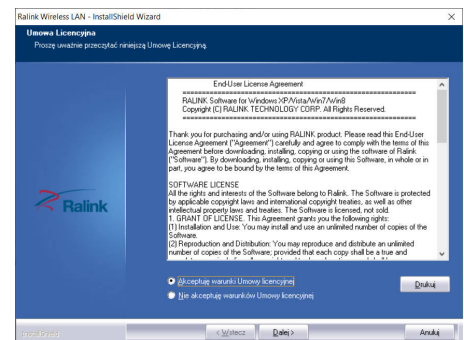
Ralink Wireless LAN - InstallShield Wizard

Umowa Licencyjna
Proszę uważnie przeczytać niniejszą Umowę Licencyjną.

End-User License Agreement
===============================
RALINK Software for Windows XP/Vista/Win7/Win8
Copyright (C) RALINK TECHNOLOGY CORP. All Rights Reserved.
===============================

Thank you for purchasing and/or using RALINK product. Please read this End-User License Agreement ("Agreement") carefully and agree to comply with the terms of this Agreement before downloading, installing, copying or using the software of Ralink ("Software"). By downloading, installing, copying or using this Software, in whole or in part, you agree to be bound by the terms of this Agreement.

SOFTWARE LICENSE
All the rights and interests of the Software belong to Ralink. The Software is protected by applicable copyright laws and international copyright treaties, as well as other intellectual property laws and treaties. The Software is licensed, not sold.
1. GRANT OF LICENSE. This Agreement grants you the following rights:
(1) Installation and Use: You may install and use an unlimited number of copies of the Software.
(2) Reproduction and Distribution: You may reproduce and distribute an unlimited number of copies of the Software; provided that each copy shall be a true and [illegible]

Ralink

Akceptuję warunki Umowy licencyjnej
Nie akceptuję warunków Umowy licencyjnej

Drukuj

InstallShield

< Wstecz
Dalej >
Anuluj